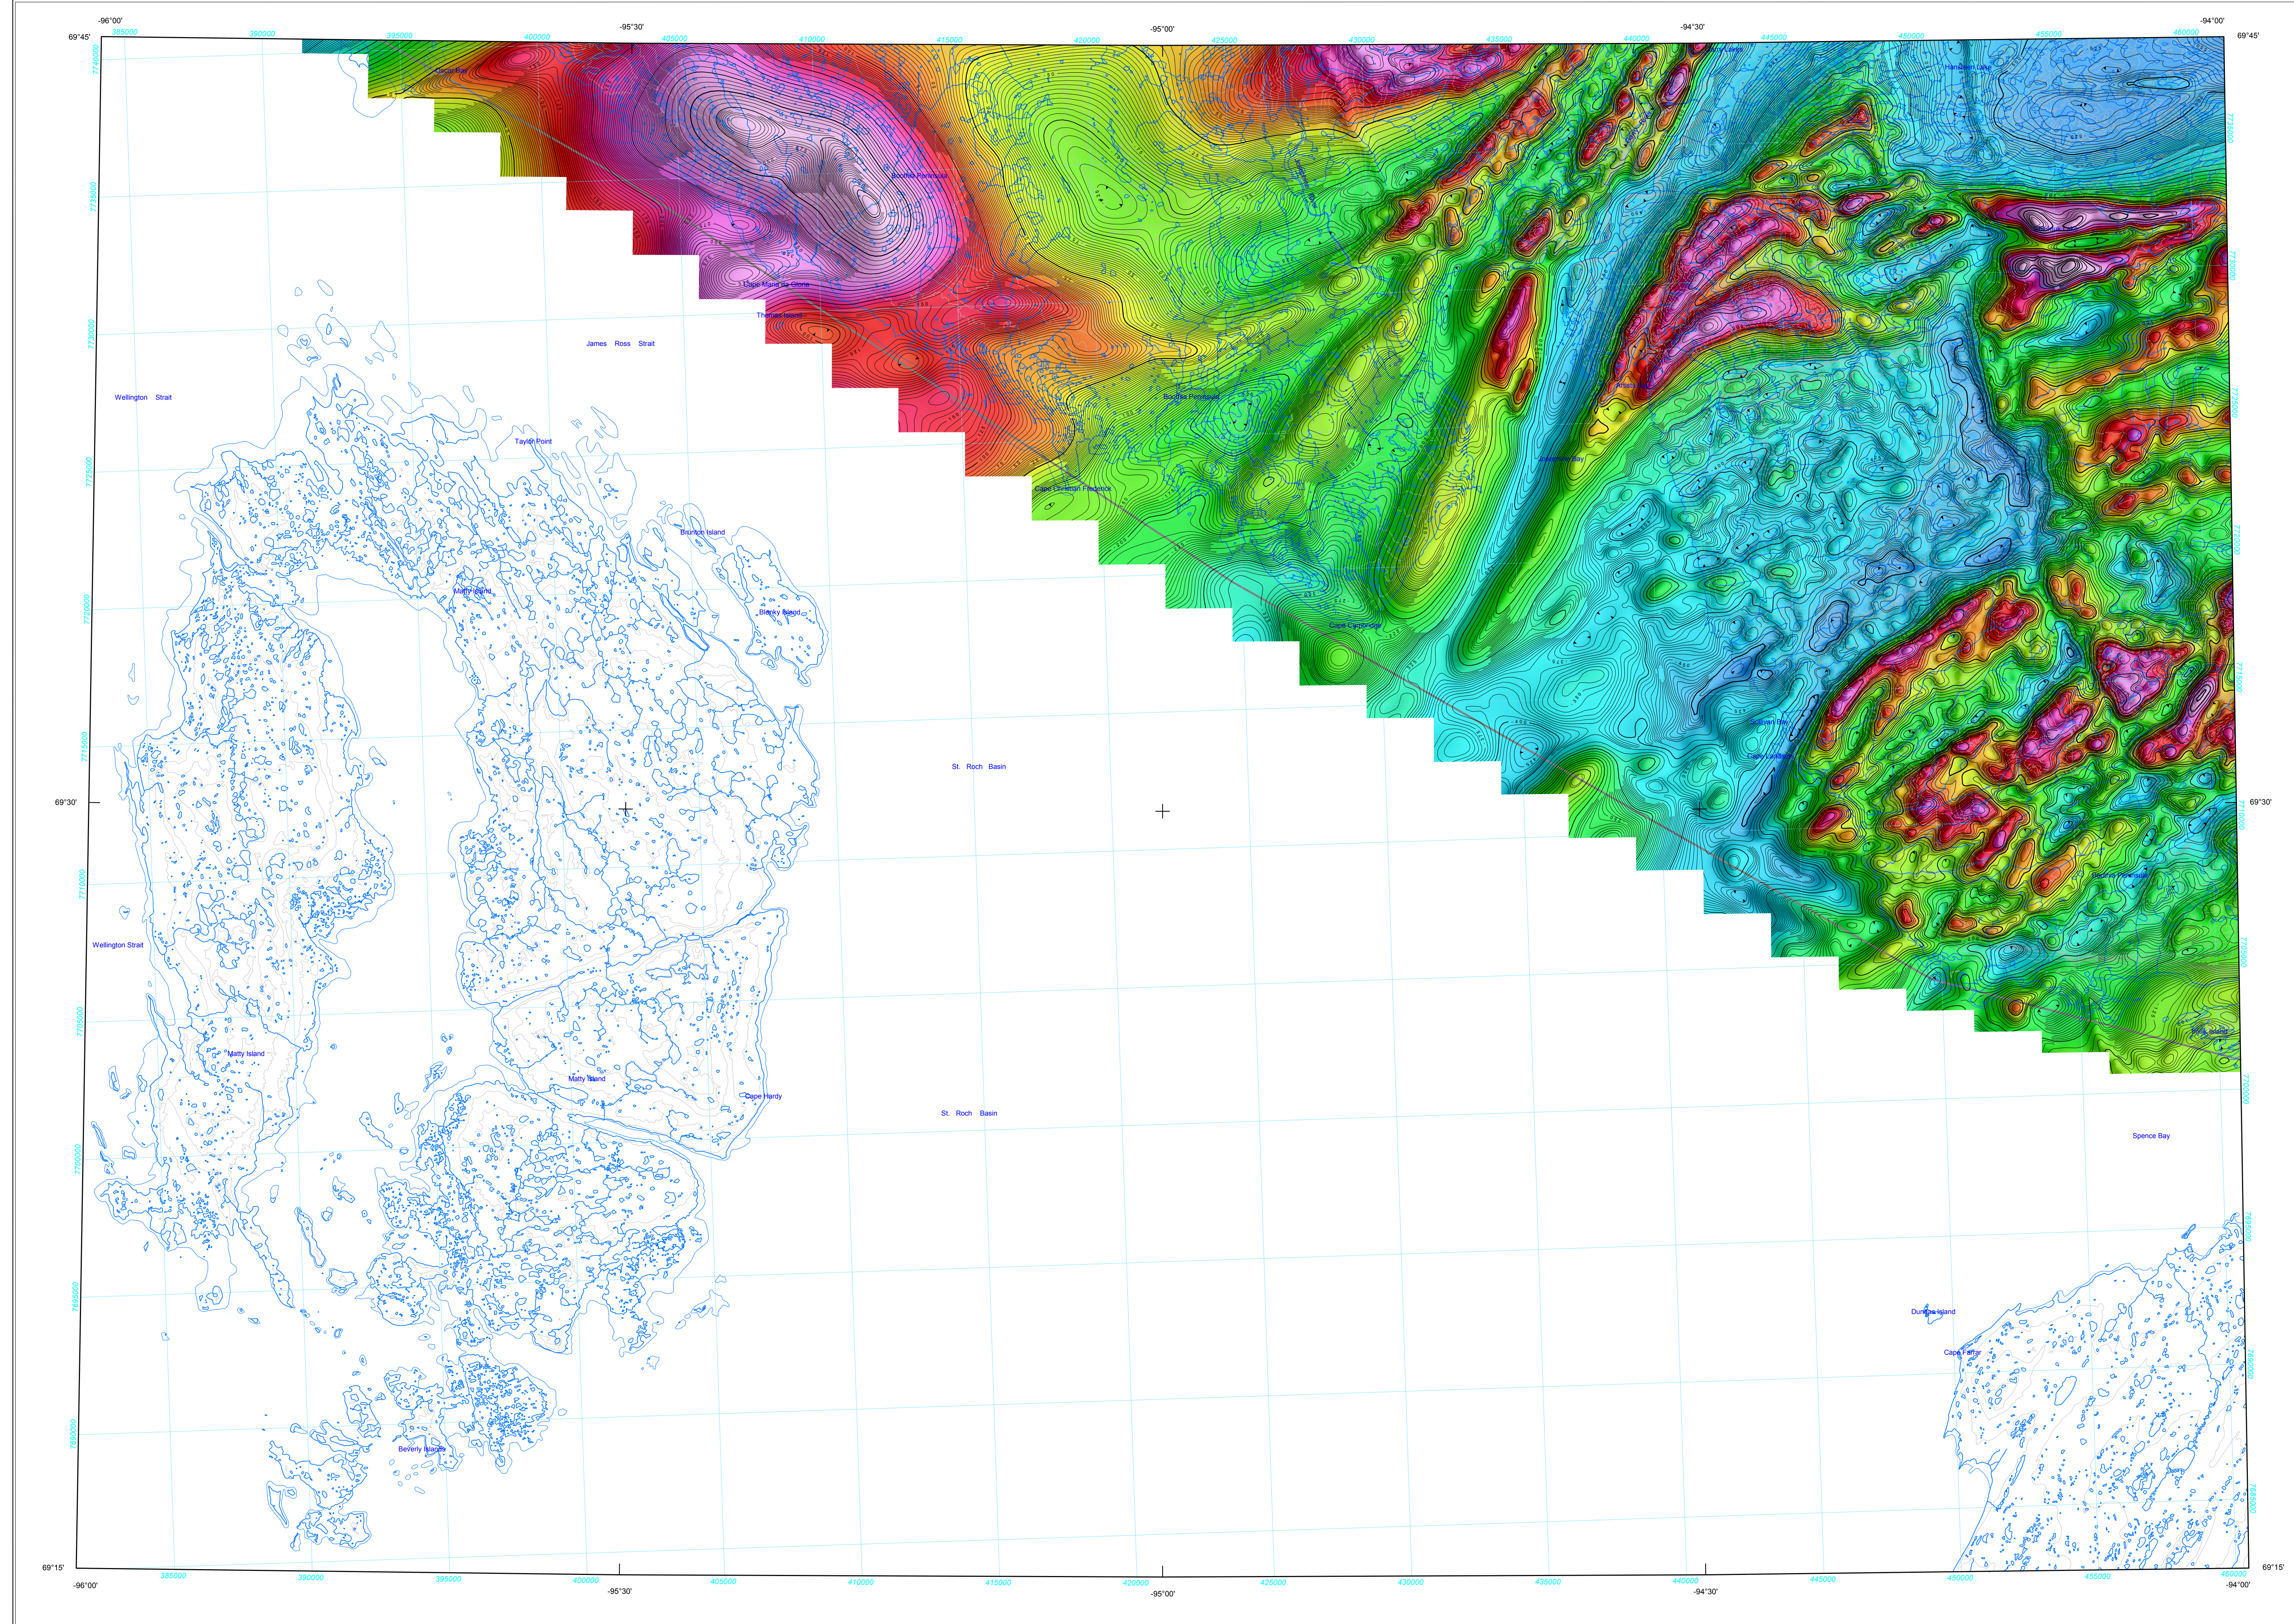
-96°00'
-95°30'
-95°00'
-94°30'
-94°00'
69°45'
69°45'
390000
395000
400000
405000
410000
415000
420000
425000
430000
435000
440000
445000
450000
455000
460000
Boothia Peninsula
Cape Maria la Grâce
Thomas Island
James Ross Strait
Wellington Strait
Taylor Point
Boothia Peninsula
Cape Christian Frederick
Brunton Island
Matty Island
Blenky Island
Cape Cambridge
St. Roch Basin
69°30'
69°30'
Wellington Strait
Matty Island
Matty Island
Cape Hardy
St. Roch Basin
Spence Bay
Boothia Peninsula
Dundas Island
Cape Farrar
Beverly Islands
69°15'
69°15'
385000
390000
395000
400000
405000
410000
415000
420000
425000
430000
435000
440000
445000
450000
455000
460000
-96°00'
-95°30'
-95°00'
-94°30'
-94°00'